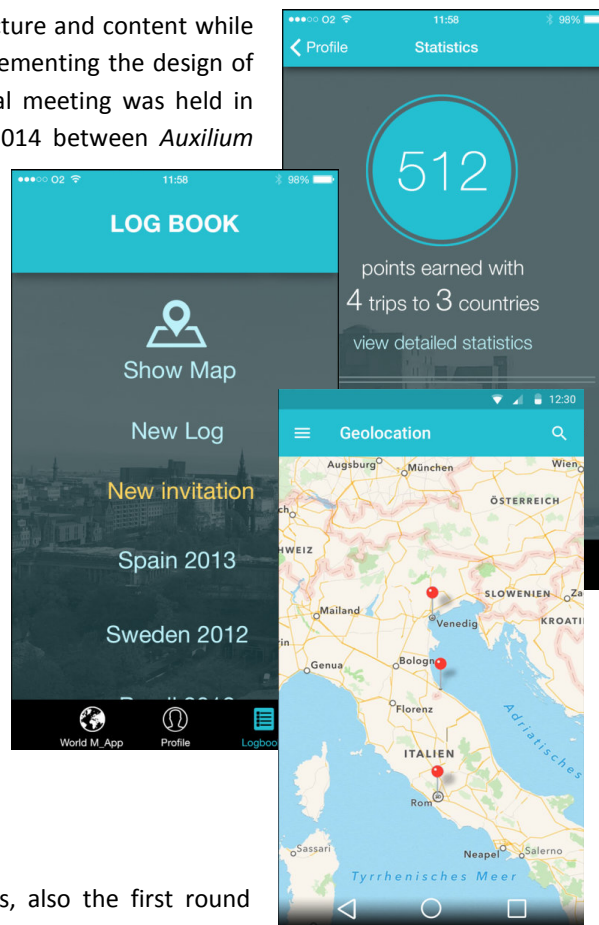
ture and content while ementing the design of al meeting was held in 014 between *Auxilium*

●●●○○ O2 11:58 98%
Profile Statistics
512
points earned with
4 trips to 3 countries
view detailed statistics

●●●○○ O2 11:58 98%
LOG BOOK
Show Map
New Log
New invitation
Spain 2013
Sweden 2012
World M_App Profile Logboo

12:30
Geolocation
Augsburg München Wien
ÖSTERREICH
HWEIZ
SLOWENIEN
KROATI
Mailand
Venedig
Genua
Bologn
Florenz
Adriatisches
ITALIEN
Rom
Sassari
Neapel Salerno
Tyrrhenisches Meer

s, also the first round